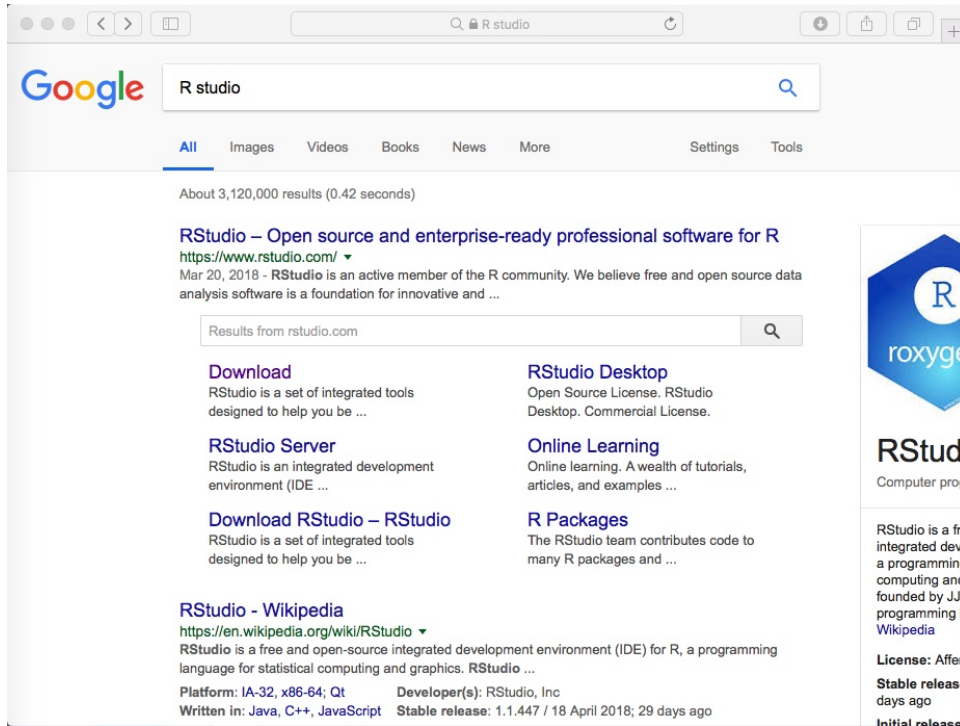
R studio

Google

R studio

All Images Videos Books News More Settings Tools

About 3,120,000 results (0.42 seconds)

RStudio – Open source and enterprise-ready professional software for R
https://www.rstudio.com/
Mar 20, 2018 - RStudio is an active member of the R community. We believe free and open source data analysis software is a foundation for innovative and ...

Results from rstudio.com

Download
RStudio is a set of integrated tools designed to help you be ...

RStudio Desktop
Open Source License. RStudio Desktop. Commercial License.

RStudio Server
RStudio is an integrated development environment (IDE ...

Online Learning
Online learning. A wealth of tutorials, articles, and examples ...

Download RStudio – RStudio
RStudio is a set of integrated tools designed to help you be ...

R Packages
The RStudio team contributes code to many R packages and ...

RStudio - Wikipedia
https://en.wikipedia.org/wiki/RStudio
RStudio is a free and open-source integrated development environment (IDE) for R, a programming language for statistical computing and graphics. RStudio ...

Platform: IA-32, x86-64; Qt
Written in: Java, C++, JavaScript
Developer(s): RStudio, Inc
Stable release: 1.1.447 / 18 April 2018; 29 days ago

R
roxyge

RStud
Computer pro

RStudio is a fr
integrated dev
a programmin
computing an
founded by JJ
programming
Wikipedia

License: Affe
Stable releas
days ago
Initial release